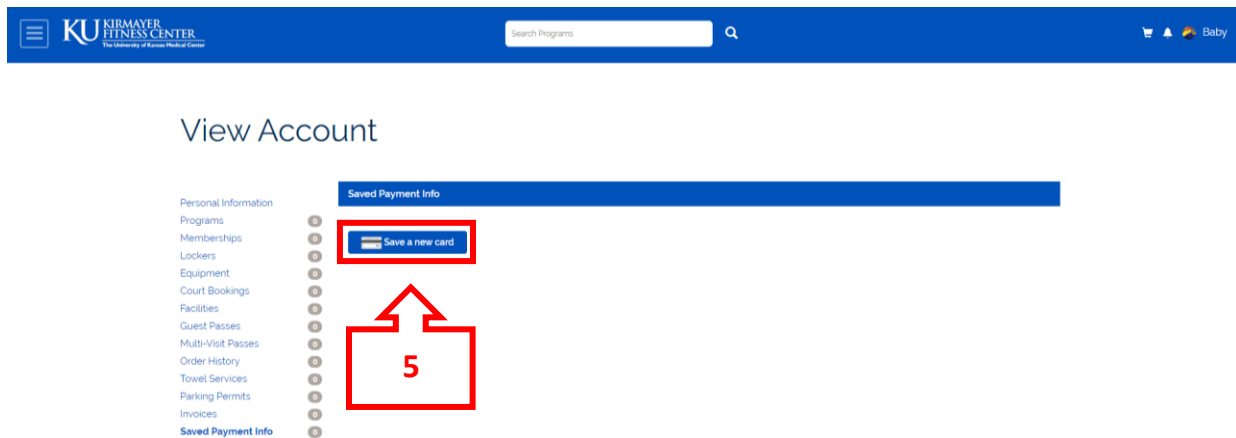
KU KIRMAYER FITNESS CENTER
The University of Kansas Medical Center

Search Programs

Baby

View Account

Personal Information
Programs 0
Memberships 0
Lockers 0
Equipment 0
Court Bookings 0
Facilities 0
Guest Passes 0
Multi-Visit Passes 0
Order History 0
Towel Services 0
Parking Permits 0
Invoices 0
Saved Payment Info 0

Saved Payment Info

Save a new card

5